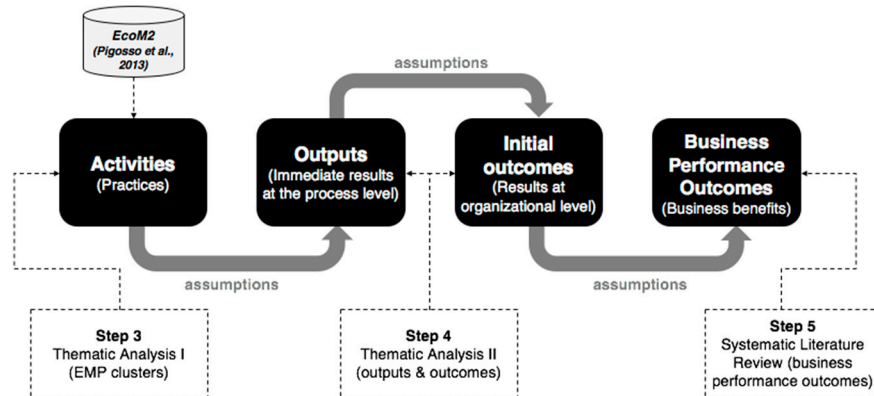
EcoM2
(Pigosso et al., 2013)

assumptions

Activities
(Practices)

Outputs
(Immediate results at the process level)

Initial outcomes
(Results at organizational level)

Business Performance Outcomes
(Business benefits)

assumptions

assumptions

Step 3
Thematic Analysis I
(EMP clusters)

Step 4
Thematic Analysis II
(outputs & outcomes)

Step 5
Systematic Literature Review (business performance outcomes)